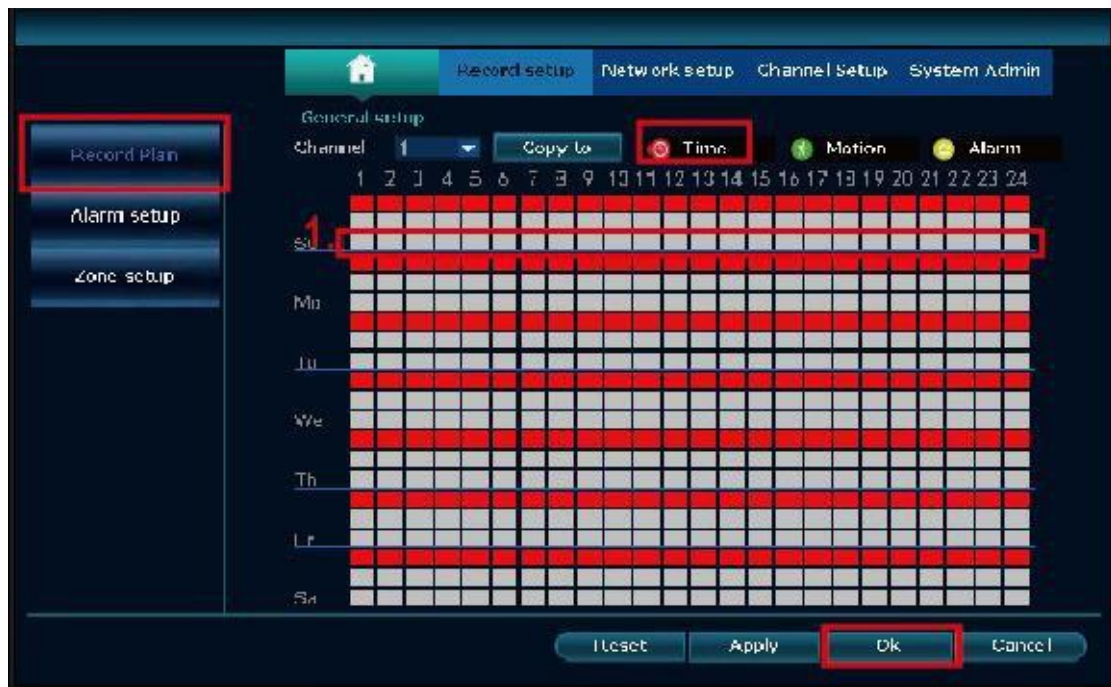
Record setup Network setup Channel Setup System Admin

General setup

Record Plan

Alarm setup

Zone setup

Channel 1 Copy to Time Motion Alarm

1 2 3 4 5 6 7 8 9 10 11 12 13 14 15 16 17 18 19 20 21 22 23 24

1.

Su

Mo

Tu

We

Th

Fr

Sa

Reset Apply Ok Cancel